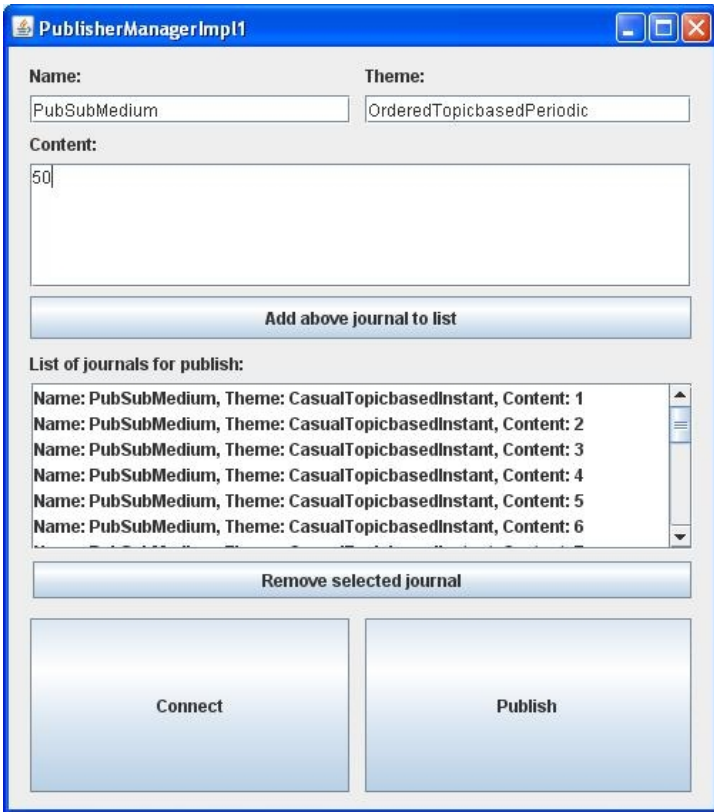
PublisherManagerImpl1

Name:

Theme:

PubSubMedium

OrderedTopicbasedPeriodic

Content:

50

Add above journal to list

List of journals for publish:

Name: PubSubMedium, Theme: CasualTopicbasedInstant, Content: 1
Name: PubSubMedium, Theme: CasualTopicbasedInstant, Content: 2
Name: PubSubMedium, Theme: CasualTopicbasedInstant, Content: 3
Name: PubSubMedium, Theme: CasualTopicbasedInstant, Content: 4
Name: PubSubMedium, Theme: CasualTopicbasedInstant, Content: 5
Name: PubSubMedium, Theme: CasualTopicbasedInstant, Content: 6
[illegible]

Remove selected journal

Connect

Publish